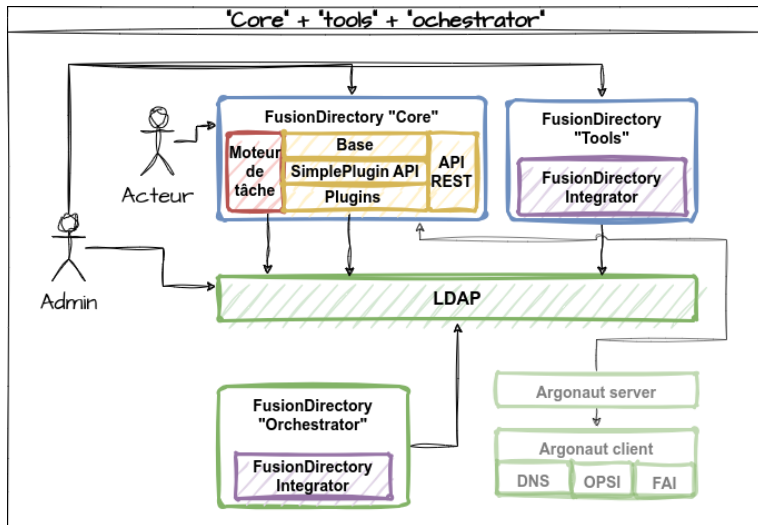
'Core' + 'tools' + 'ochestrator'

FusionDirectory "Core"

Moteur de tâche

Base

SimplePlugin API

Plugins

API REST

FusionDirectory "Tools"

FusionDirectory Integrator

Acteur

Admin

LDAP

FusionDirectory "Orchestrator"

FusionDirectory Integrator

Argonaut server

Argonaut client

DNS

OPSI

FAI